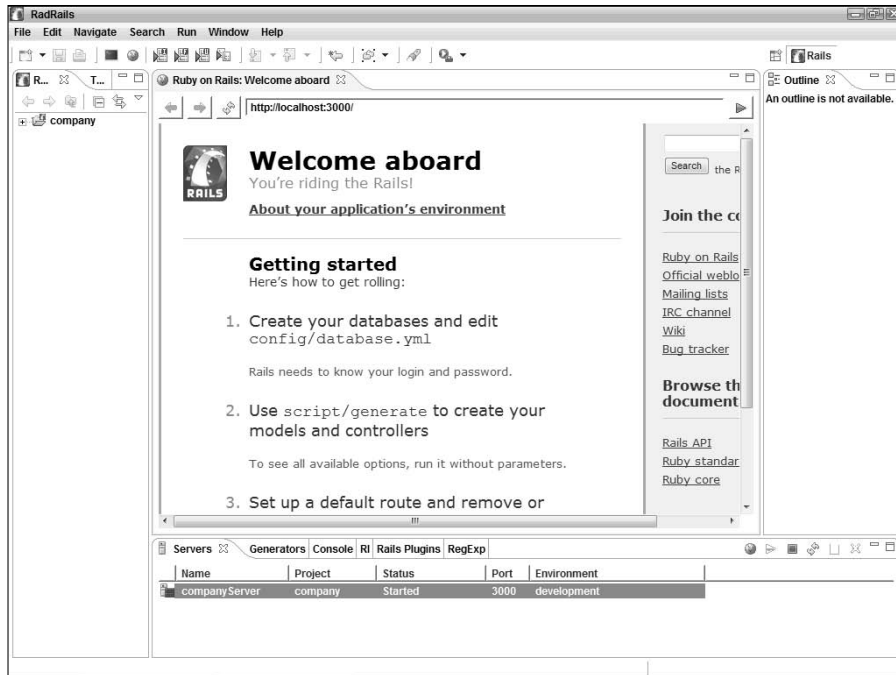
RadRails

File Edit Navigate Search Run Window Help

Rails

R... T...

company

Ruby on Rails: Welcome aboard

http://localhost:3000/

RAILS

Welcome aboard

You're riding the Rails!

About your application's environment

Getting started

Here's how to get rolling:

1. Create your databases and edit config/database.yml

Rails needs to know your login and password.

2. Use script/generate to create your models and controllers

To see all available options, run it without parameters.

3. Set up a default route and remove or

Search the R

Join the co

Ruby on Rails

Official weblo

Mailing lists

IRC channel

Wiki

Bug tracker

Browse th document

Rails API

Ruby standar

Ruby core

Outline

An outline is not available.

Servers Generators Console RI Rails Plugins RegExp

| Name | Project | Status | Port | Environment |
|---|---|---|---|---|
| companyServer | company | Started | 3000 | development |